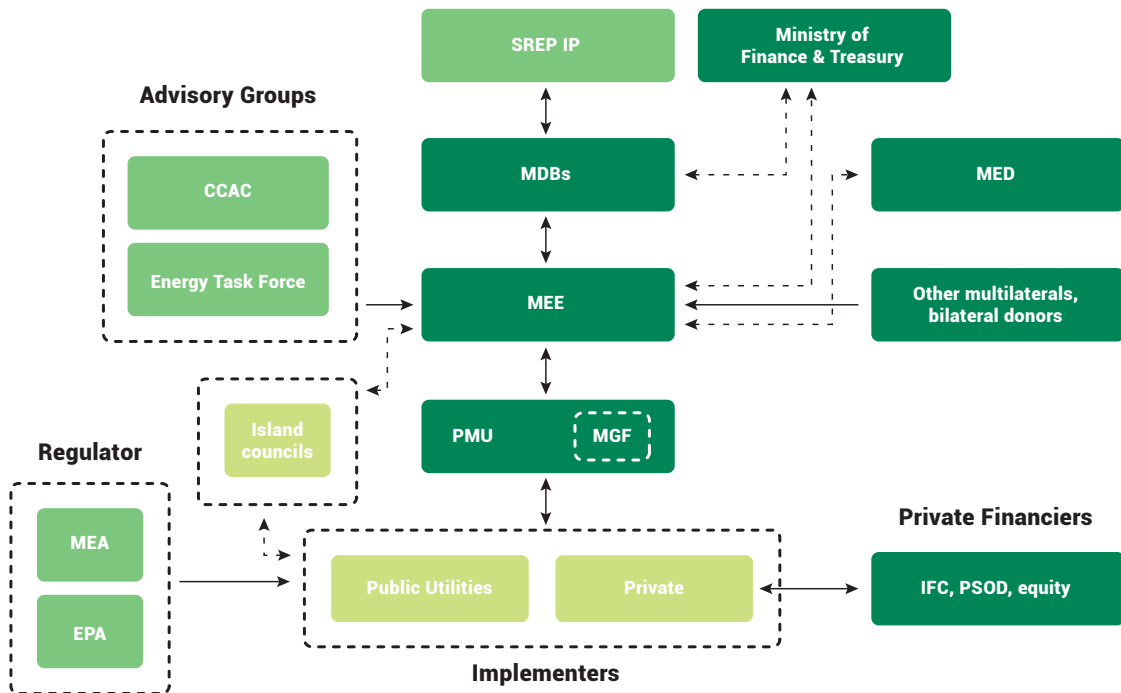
SREP IP

Ministry of Finance & Treasury

Advisory Groups

CCAC

Energy Task Force

MDBs

MED

MEE

Other multilaterals, bilateral donors

Island councils

PMU

MGF

Regulator

MEA

EPA

Private Financiers

Public Utilities

Private

IFC, PSOD, equity

Implementers